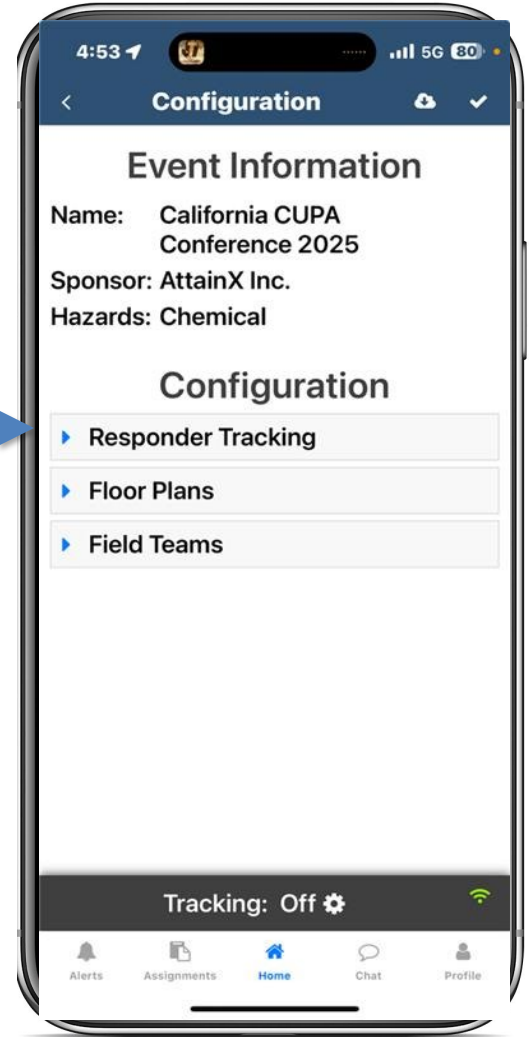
4:53 5G 80

Configuration

Event Information

Name: California CUPA Conference 2025

Sponsor: AttainX Inc.

Hazards: Chemical

Configuration

Responder Tracking

Floor Plans

Field Teams

Tracking: Off

Alerts Assignments Home Chat Profile